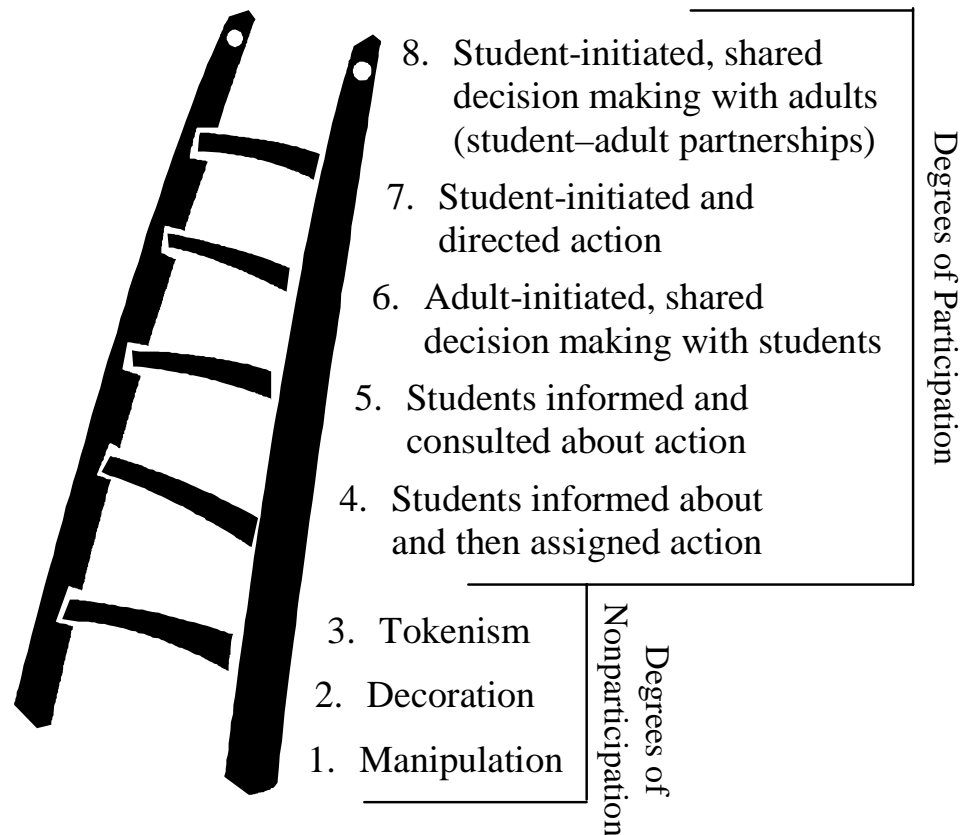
8. Student-initiated, shared decision making with adults (student–adult partnerships)

7. Student-initiated and directed action

6. Adult-initiated, shared decision making with students

5. Students informed and consulted about action

4. Students informed about and then assigned action

Degrees of Participation

3. Tokenism

2. Decoration

1. Manipulation

Degrees of Nonparticipation